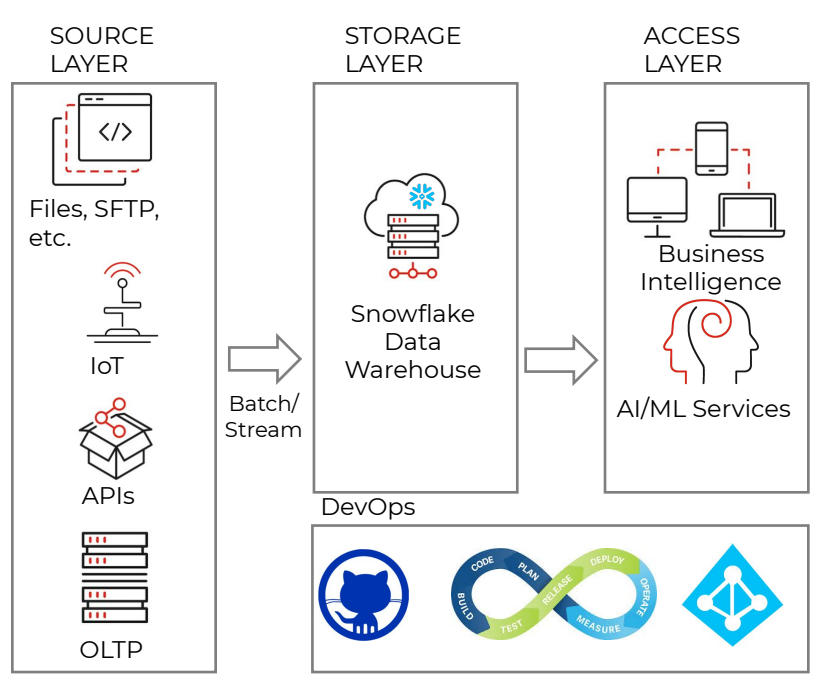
SOURCE LAYER

</>

Files, SFTP, etc.

IoT

APIs

OLTP

Batch/ Stream

STORAGE LAYER

Snowflake Data Warehouse

ACCESS LAYER

Business Intelligence

AI/ML Services

DevOps

CODE
PLAN
RELEASE
DEPLOY
OPERATE
MEASURE
TEST
BUILD